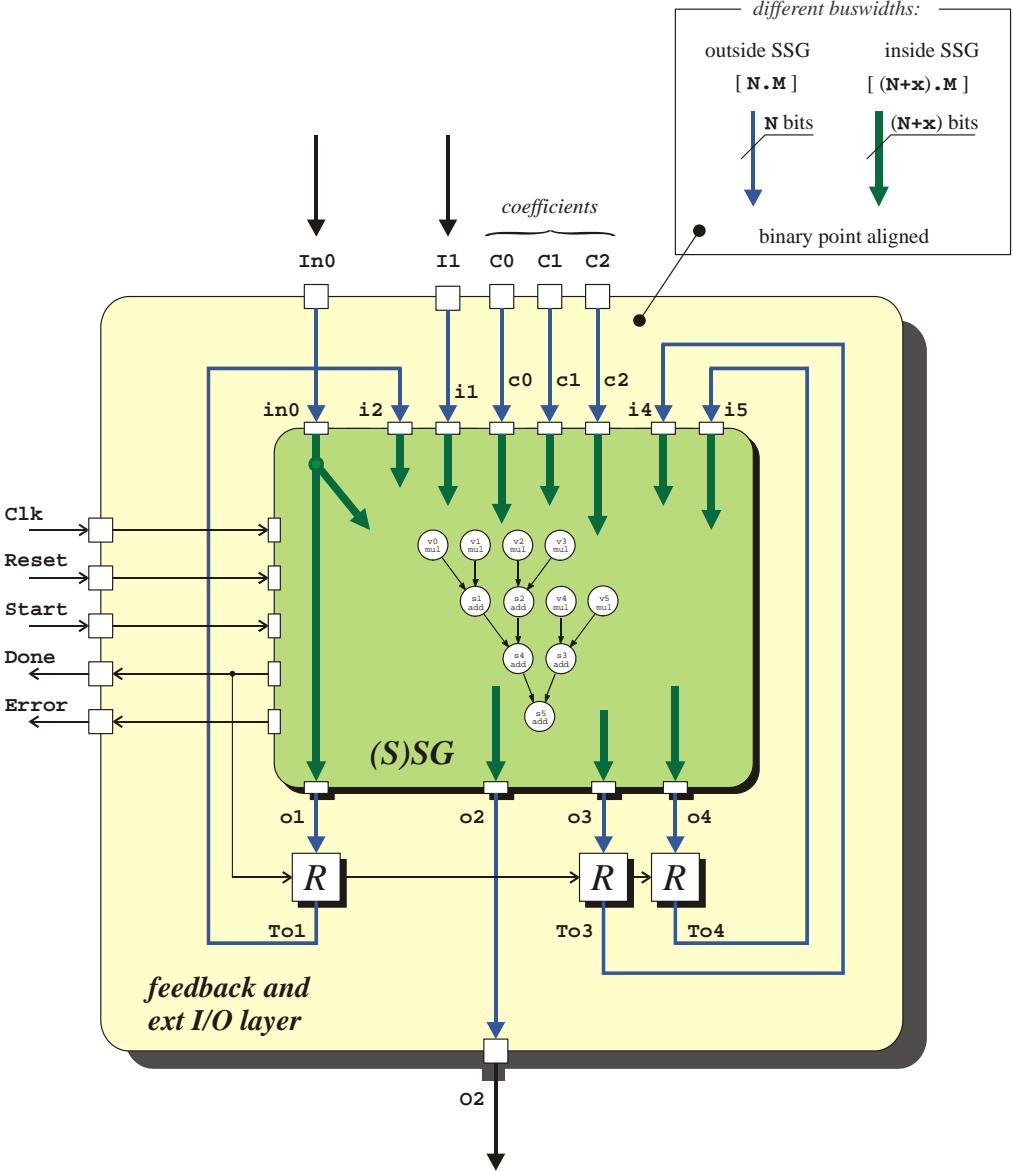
different buswidths:

outside SSG
[ N.M ]
N bits

inside SSG
[ (N+x).M ]
(N+x) bits

binary point aligned

coefficients

In0
I1
C0
C1
C2

i1
c0
c1
c2

in0
i2
i4
i5

Clk
Reset
Start
Done
Error

v0 mul
v1 mul
v2 mul
v3 mul
s1 add
s2 add
v4 mul
v5 mul
s4 add
s3 add
s5 add

(S)SG

o1
o2
o3
o4

R
R
R

To1
To3
To4

feedback and ext I/O layer

O2